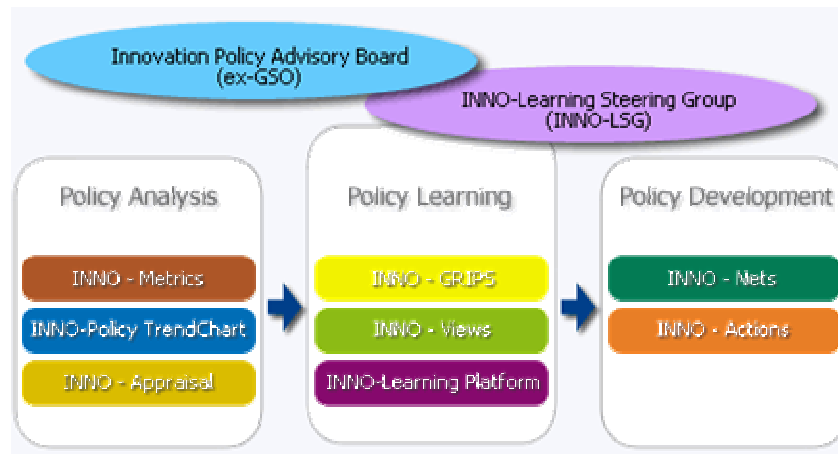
Innovation Policy Advisory Board
(ex-GSO)

INNO-Learning Steering Group
(INNO-LSG)

Policy Analysis

INNO - Metrics

INNO-Policy TrendChart

INNO - Appraisal

Policy Learning

INNO - GRIPS

INNO - Views

INNO-Learning Platform

Policy Development

INNO - Nets

INNO - Actions